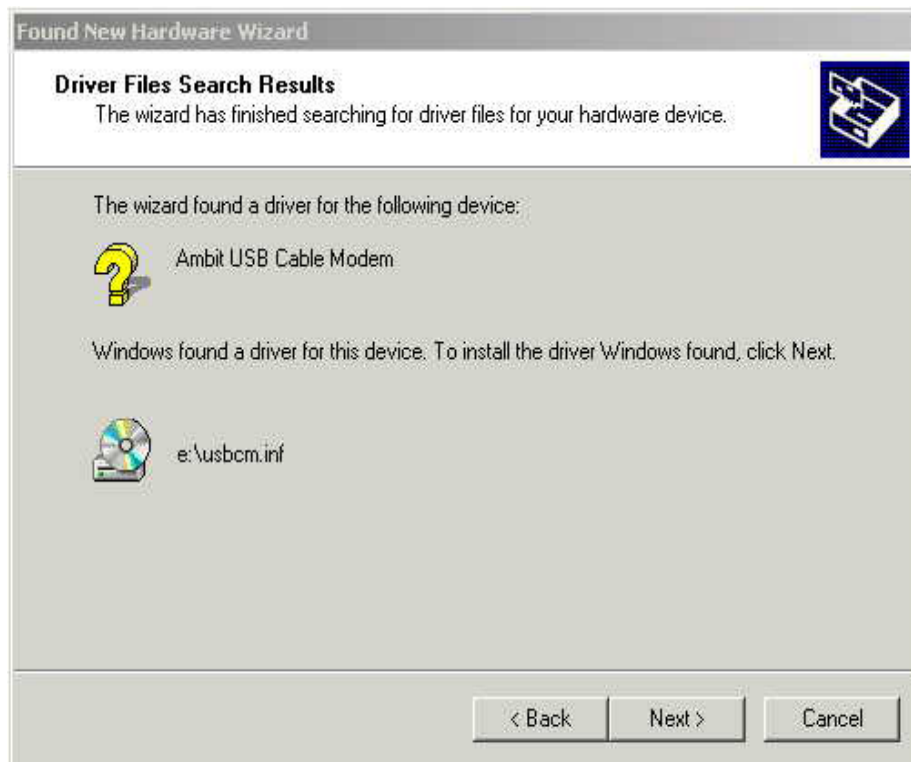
Found New Hardware Wizard

Driver Files Search Results
The wizard has finished searching for driver files for your hardware device.

The wizard found a driver for the following device:

Ambit USB Cable Modem

Windows found a driver for this device. To install the driver Windows found, click Next.

e:\usbcm.inf

< Back
Next >
Cancel